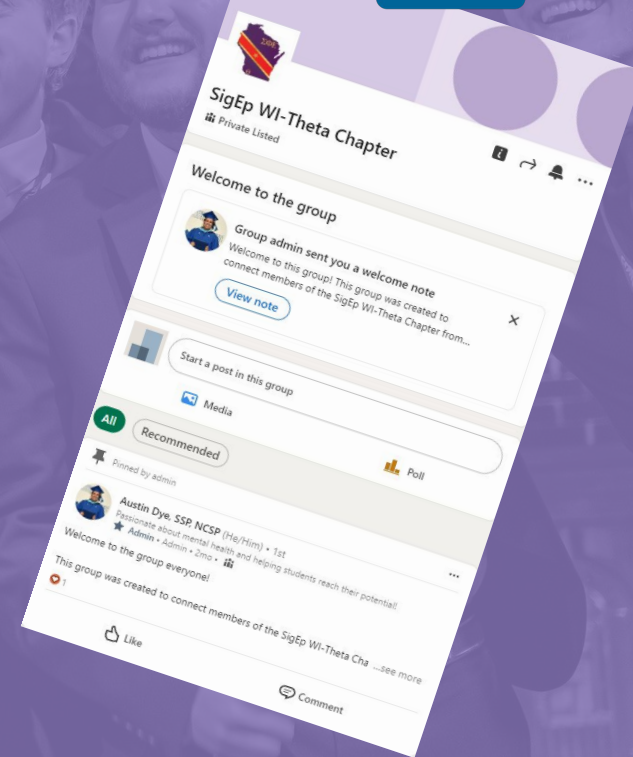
ΣΦΕ

SigEp WI-Theta Chapter

Private Listed

Welcome to the group

Group admin sent you a welcome note

Welcome to this group! This group was created to connect members of the SigEp WI-Theta Chapter from...

View note

Start a post in this group

Media

Poll

All

Recommended

Pinned by admin

Austin Dye, SSP, NCSP (He/Him) • 1st

Passionate about mental health and helping students reach their potential

Admin • Admin • 2mo •

Welcome to the group everyone!

This group was created to connect members of the SigEp WI-Theta Cha ...see more

1

Like

Comment